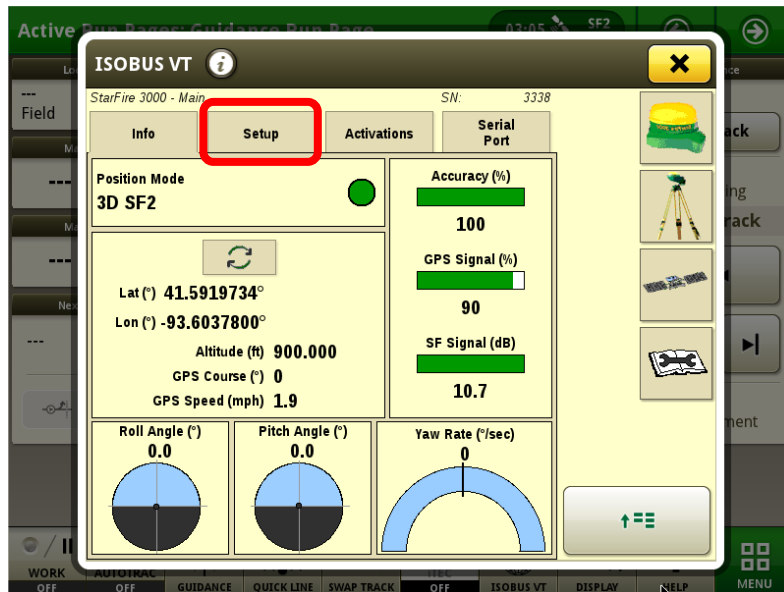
Active Run Pages: Guidance Run Page
03:05 SF2

ISOBUS VT

StarFire 3000 - Main
SN: 3338

Info
Setup
Activations
Serial Port

Position Mode
3D SF2

Lat (°) 41.5919734°
Lon (°) -93.6037800°
Altitude (ft) 900.000
GPS Course (°) 0
GPS Speed (mph) 1.9

Accuracy (%)
100
GPS Signal (%)
90
SF Signal (dB)
10.7

Roll Angle (°)
0.0
Pitch Angle (°)
0.0
Yaw Rate (°/sec)
0

---
Field
---
---
Nex
---
ack
ing
rack
ment

WORK
OFF
AUTOTRAC
OFF
GUIDANCE
QUICK LINE
SWAP TRACK
OFF
ISOBUS VT
DISPLAY
HELP
MENU